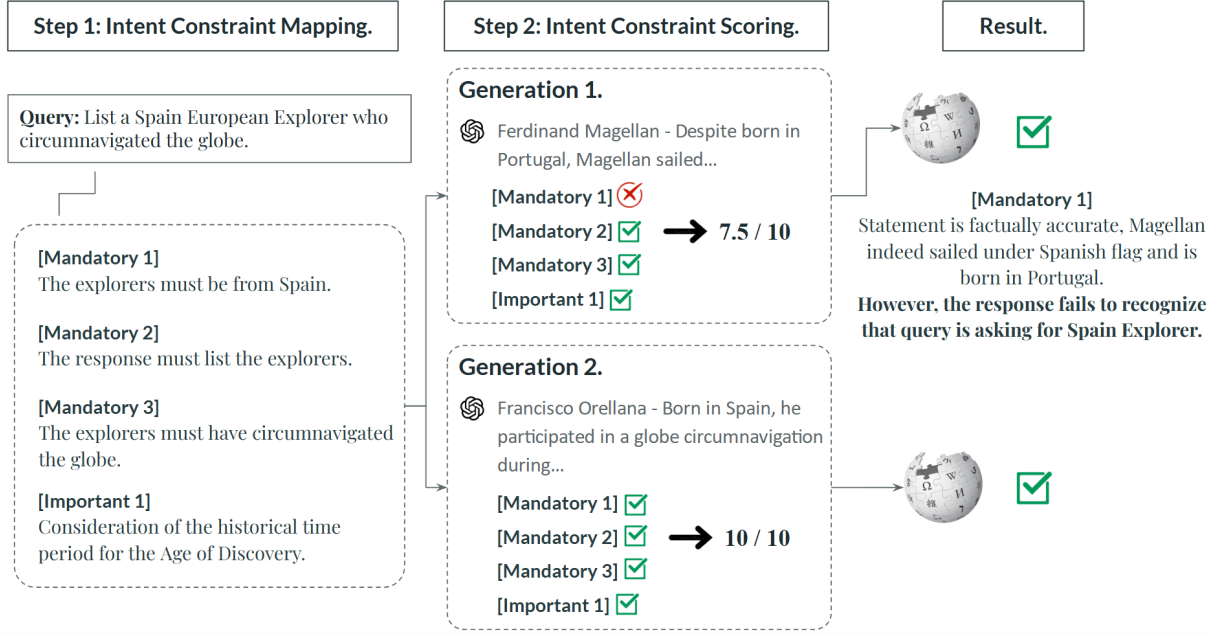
Step 1: Intent Constraint Mapping.

Step 2: Intent Constraint Scoring.

Result.

**Query:** List a Spain European Explorer who circumnavigated the globe.

[Mandatory 1]
The explorers must be from Spain.

[Mandatory 2]
The response must list the explorers.

[Mandatory 3]
The explorers must have circumnavigated the globe.

[Important 1]
Consideration of the historical time period for the Age of Discovery.

Generation 1.

Ferdinand Magellan - Despite born in Portugal, Magellan sailed...

[Mandatory 1]
[Mandatory 2]
[Mandatory 3]
[Important 1]

7.5 / 10

Generation 2.

Francisco Orellana - Born in Spain, he participated in a globe circumnavigation during...

[Mandatory 1]
[Mandatory 2]
[Mandatory 3]
[Important 1]

10 / 10

[Mandatory 1]
Statement is factually accurate, Magellan indeed sailed under Spanish flag and is born in Portugal.
**However, the response fails to recognize that query is asking for Spain Explorer.**